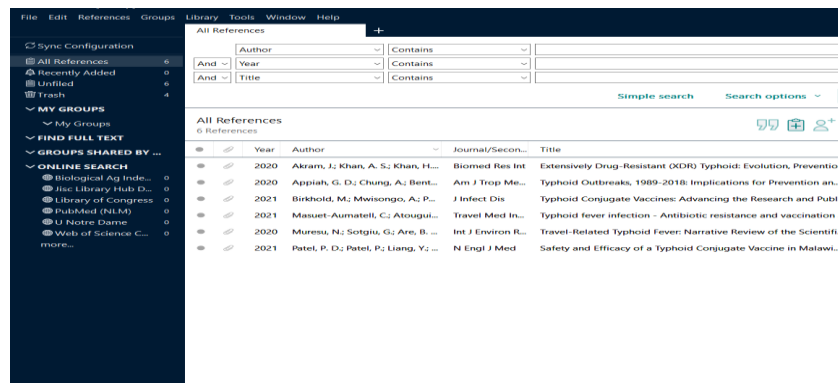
File Edit References Groups Library Tools Window Help

All References +

Sync Configuration
All References 6
Recently Added 0
Unfiled 6
Trash 4
MY GROUPS
My Groups
FIND FULL TEXT
GROUPS SHARED BY ...
ONLINE SEARCH
Biological Ag Inde... 0
Jisc Library Hub D... 0
Library of Congress 0
PubMed (NLM) 0
U Notre Dame 0
Web of Science C... 0
more...

Author Contains
And Year Contains
And Title Contains

Simple search Search options

All References
6 References

| | | Year | Author | Journal/Secon... | Title |
|---|---|---|---|---|---|
| | | 2020 | Akram, J.; Khan, A. S.; Khan, H... | Biomed Res Int | Extensively Drug-Resistant (XDR) Typhoid: Evolution, Preventio |
| | | 2020 | Appiah, G. D.; Chung, A.; Bent... | Am J Trop Me... | Typhoid Outbreaks, 1989-2018: Implications for Prevention an... |
| | | 2021 | Birkhold, M.; Mwisongo, A.; P... | J Infect Dis | Typhoid Conjugate Vaccines: Advancing the Research and Publ |
| | | 2021 | Masuet-Aumatell, C.; Atougui... | Travel Med In... | Typhoid fever infection - Antibiotic resistance and vaccination |
| | | 2020 | Muresu, N.; Sotgiu, G.; Are, B. ... | Int J Environ R... | Travel-Related Typhoid Fever: Narrative Review of the Scientifi |
| | | 2021 | Patel, P. D.; Patel, P.; Liang, Y.; ... | N Engl J Med | Safety and Efficacy of a Typhoid Conjugate Vaccine in Malawi... |